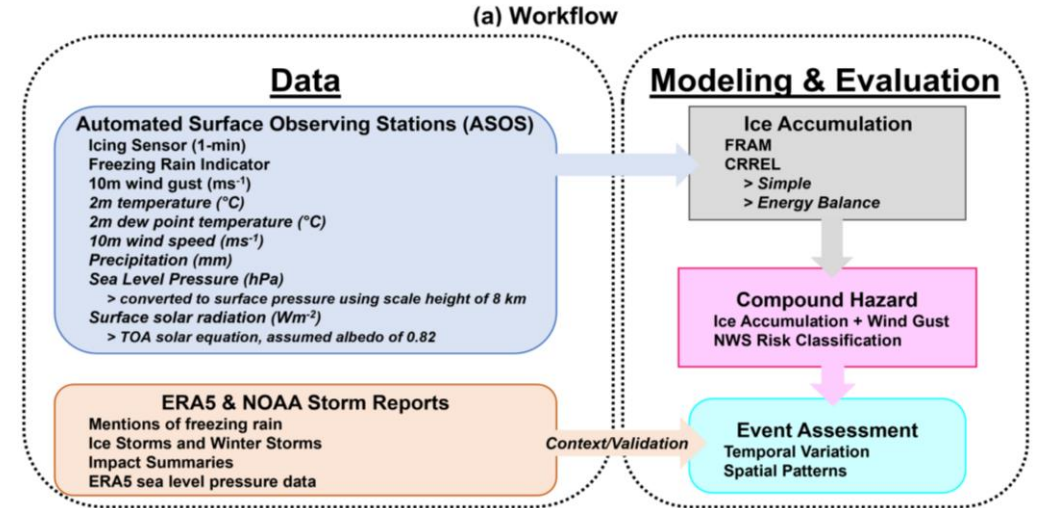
(a) Workflow

Data

Automated Surface Observing Stations (ASOS)
Icing Sensor (1-min)
Freezing Rain Indicator
10m wind gust ($ms^{-1}$)
2m temperature (°C)
2m dew point temperature (°C)
10m wind speed ($ms^{-1}$)
Precipitation (mm)
Sea Level Pressure (hPa)
> converted to surface pressure using scale height of 8 km
Surface solar radiation ($Wm^{-2}$)
> TOA solar equation, assumed albedo of 0.82

ERA5 & NOAA Storm Reports
Mentions of freezing rain
Ice Storms and Winter Storms
Impact Summaries
ERA5 sea level pressure data

Context/Validation

Modeling & Evaluation

Ice Accumulation
FRAM
CRREL
> Simple
> Energy Balance

Compound Hazard
Ice Accumulation + Wind Gust
NWS Risk Classification

Event Assessment
Temporal Variation
Spatial Patterns